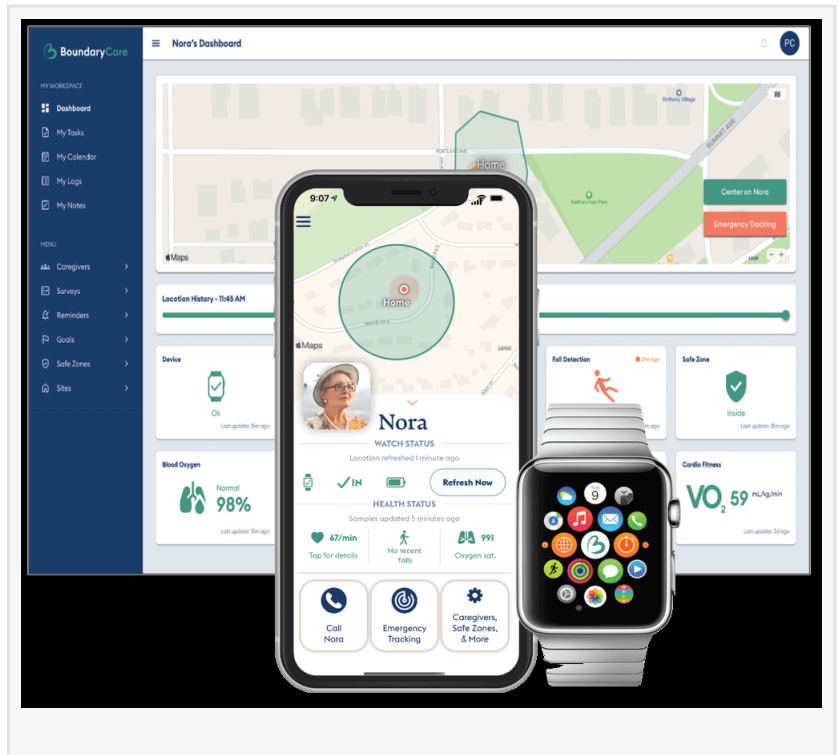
BoundaryCare

Nora's Dashboard

PC

MY WORKSPACE

Dashboard

My Tasks

My Calendar

My Logs

My Notes

MENU

Caregivers

Surveys

Reminders

Goals

Safe Zones

Sites

Home

Center on Nora

Emergency Tracking

Maps

Location History - 11:45 AM

Device

Ok

Last update: 15m ago

Fall Detection

Safe Zone

Inside

Last update: 15m ago

Blood Oxygen

Normal

98%

Last update: 15m ago

Cardio Fitness

$VO_2$ 59 mL/kg/min

Last update: 2d ago

9:07

Home

Maps

Nora

WATCH STATUS

Location refreshed 1 minute ago

IN

Refresh Now

HEALTH STATUS

Samples updated 5 minutes ago

67/min

Tap for details

No recent falls

99%

Oxygen sat.

Call Nora

Emergency Tracking

Caregivers, Safe Zones, & More

9